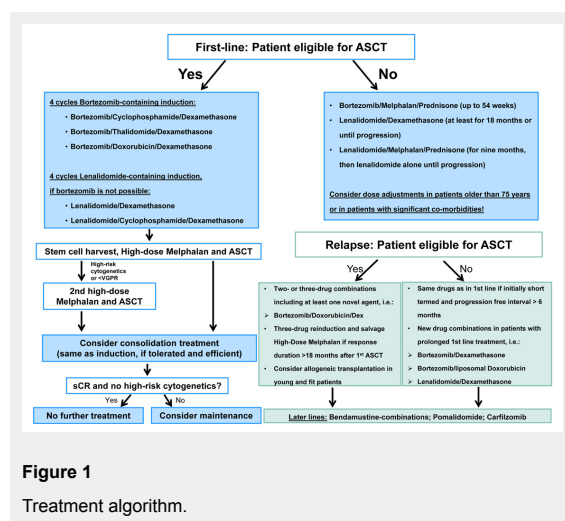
First-line: Patient eligible for ASCT

Yes

No

4 cycles Bortezomib-containing induction:

- Bortezomib/Cyclophosphamide/Dexamethasone
- Bortezomib/Thalidomide/Dexamethasone
- Bortezomib/Doxorubicin/Dexamethasone

4 cycles Lenalidomide-containing induction, if bortezomib is not possible:

- Lenalidomide/Dexamethasone
- Lenalidomide/Cyclophosphamide/Dexamethasone

- Bortezomib/Melphalan/Prednisone (up to 54 weeks)
- Lenalidomide/Dexamethasone (at least for 18 months or until progression)
- Lenalidomide/Melphalan/Prednisone (for nine months, then lenalidomide alone until progression)

Consider dose adjustments in patients older than 75 years or in patients with significant co-morbidities!

Stem cell harvest, High-dose Melphalan and ASCT

High-risk cytogenetics or <VGPR

2nd high-dose Melphalan and ASCT

Consider consolidation treatment (same as induction, if tolerated and efficient)

sCR and no high-risk cytogenetics?

Yes

No

No further treatment

Consider maintenance

Relapse: Patient eligible for ASCT

Yes

No

- Two- or three-drug combinations including at least one novel agent, i.e.:
➢ Bortezomib/Doxorubicin/Dex
- Three-drug reinduction and salvage High-Dose Melphalan if response duration >18 months after 1st ASCT
- Consider allogeneic transplantation in young and fit patients

- Same drugs as in 1st line if initially short termed and progression free interval > 6 months
- New drug combinations in patients with prolonged 1st line treatment, i.e.:
➢ Bortezomib/Dexamethasone
➢ Bortezomib/liposomal Doxorubicin
➢ Lenalidomide/Dexamethasone

Later lines: Bendamustine-combinations; Pomalidomide; Carfilzomib

Figure 1

Treatment algorithm.